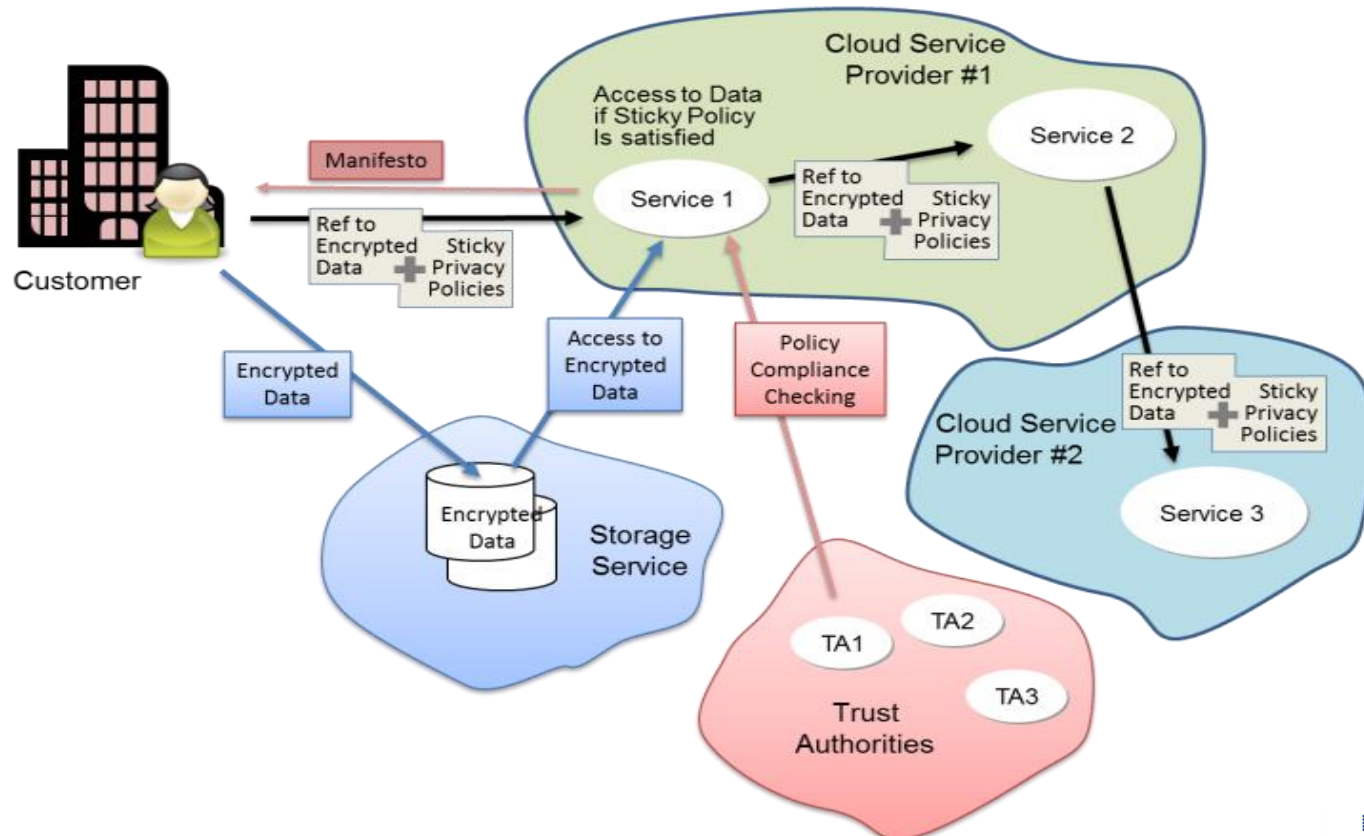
Cloud Service Provider #1

Access to Data if Sticky Policy Is satisfied

Service 2

Manifesto

Service 1

Ref to Encrypted Data

Sticky Privacy Policies

Ref to Encrypted Data

Sticky Privacy Policies

Customer

Encrypted Data

Access to Encrypted Data

Policy Compliance Checking

Ref to Encrypted Data

Sticky Privacy Policies

Cloud Service Provider #2

Service 3

Encrypted Data

Storage Service

TA1

TA2

TA3

Trust Authorities